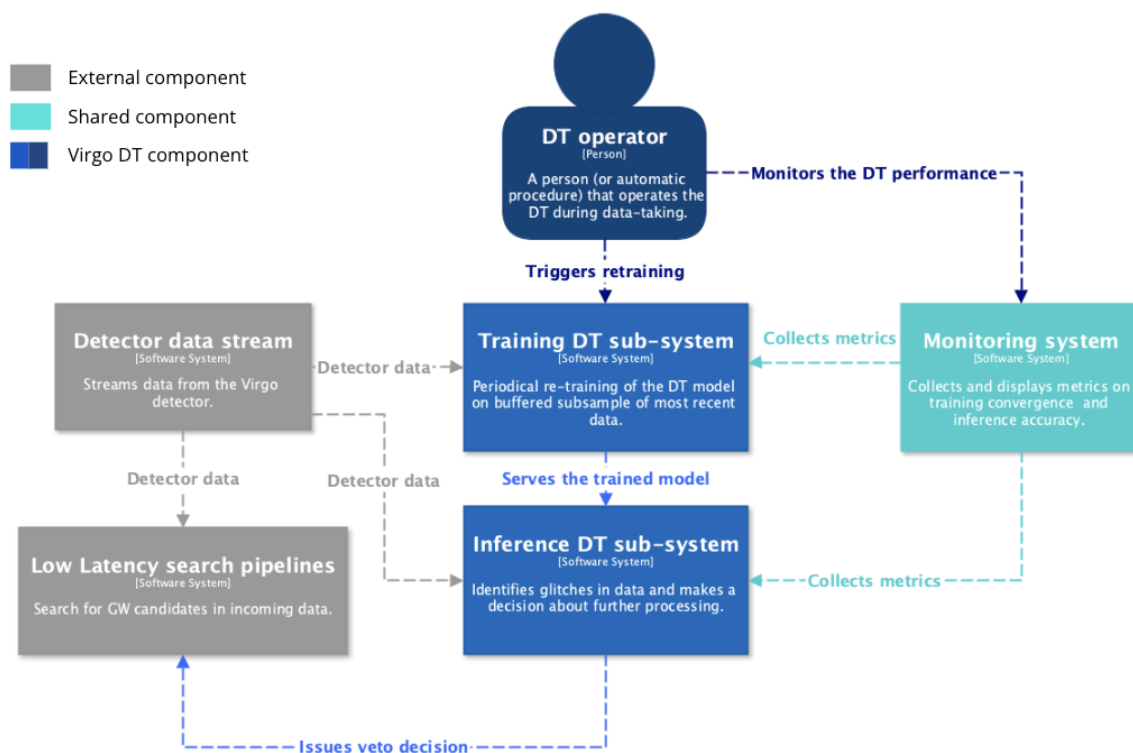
External component
Shared component
Virgo DT component

DT operator
[Person]
A person (or automatic procedure) that operates the DT during data-taking.

Monitors the DT performance

Triggers retraining

Detector data stream
[Software System]
Streams data from the Virgo detector.

Detector data

Training DT sub-system
[Software System]
Periodical re-training of the DT model on buffered subsample of most recent data.

Collects metrics

Monitoring system
[Software System]
Collects and displays metrics on training convergence and inference accuracy.

Detector data

Detector data

Serves the trained model

Low Latency search pipelines
[Software System]
Search for GW candidates in incoming data.

Inference DT sub-system
[Software System]
Identifies glitches in data and makes a decision about further processing.

Collects metrics

Issues veto decision